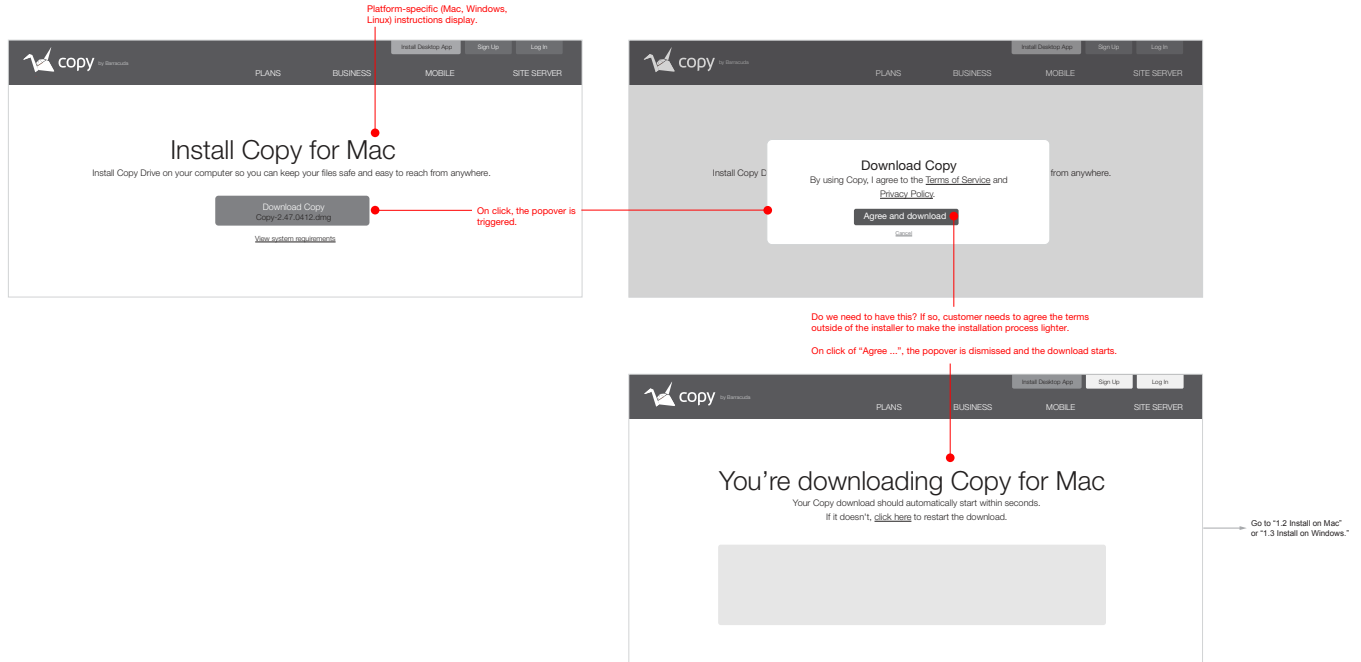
Platform-specific (Mac, Windows, Linux) instructions display.

copy by Barracuda

Install Desktop App
Sign Up
Log In

PLANS
BUSINESS
MOBILE
SITE SERVER

Install Copy for Mac

Install Copy Drive on your computer so you can keep your files safe and easy to reach from anywhere.

Download Copy
Copy-2.47.0412.dmg

View system requirements

On click, the popover is triggered.

copy by Barracuda

Install Desktop App
Sign Up
Log In

PLANS
BUSINESS
MOBILE
SITE SERVER

Install Copy D

from anywhere.

Download Copy

By using Copy, I agree to the Terms of Service and Privacy Policy.

Agree and download

Cancel

Do we need to have this? If so, customer needs to agree the terms outside of the installer to make the installation process lighter.

On click of "Agree ...", the popover is dismissed and the download starts.

copy by Barracuda

Install Desktop App
Sign Up
Log In

PLANS
BUSINESS
MOBILE
SITE SERVER

You're downloading Copy for Mac

Your Copy download should automatically start within seconds.

If it doesn't, click here to restart the download.

Go to "1.2 Install on Mac" or "1.3 Install on Windows."